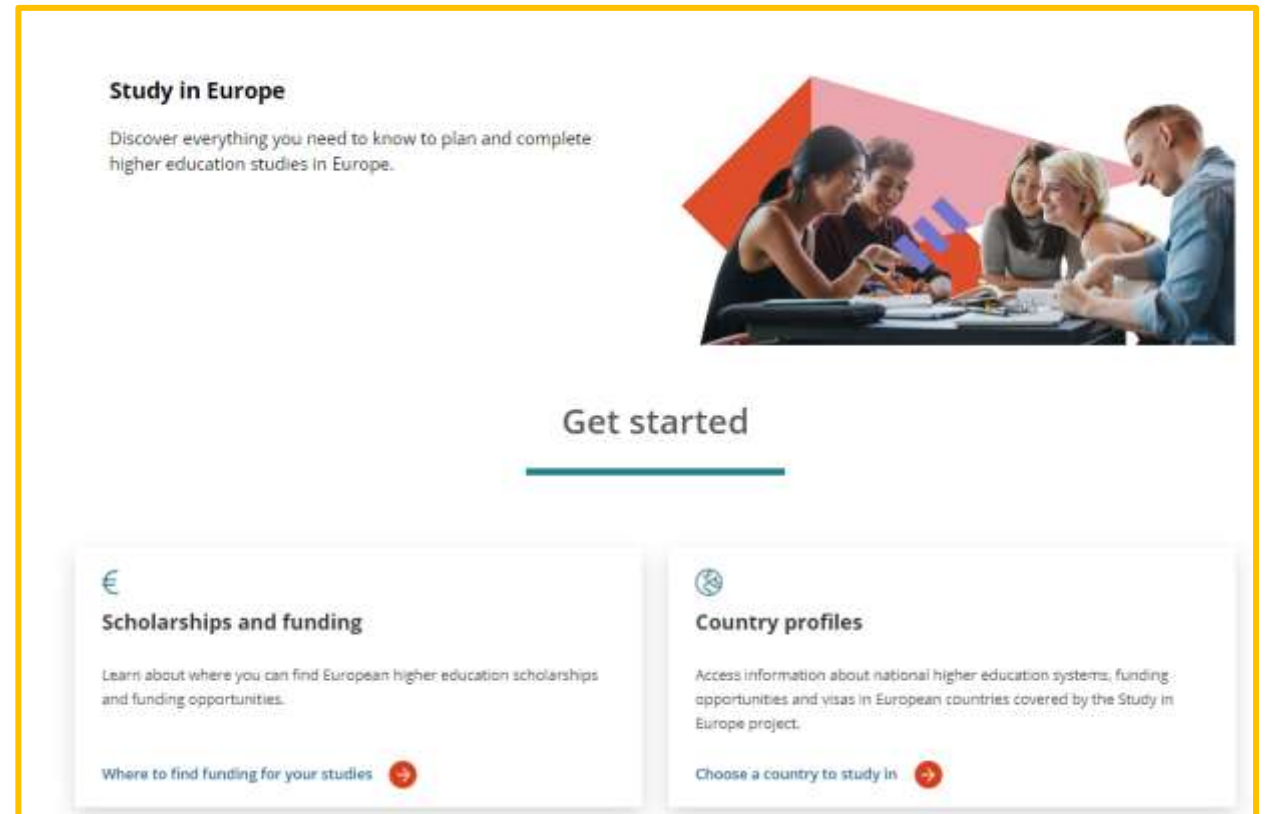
Study in Europe

Discover everything you need to know to plan and complete higher education studies in Europe.

Get started

€

Scholarships and funding

Learn about where you can find European higher education scholarships and funding opportunities.

Where to find funding for your studies

Country profiles

Access information about national higher education systems, funding opportunities and visas in European countries covered by the Study in Europe project.

Choose a country to study in